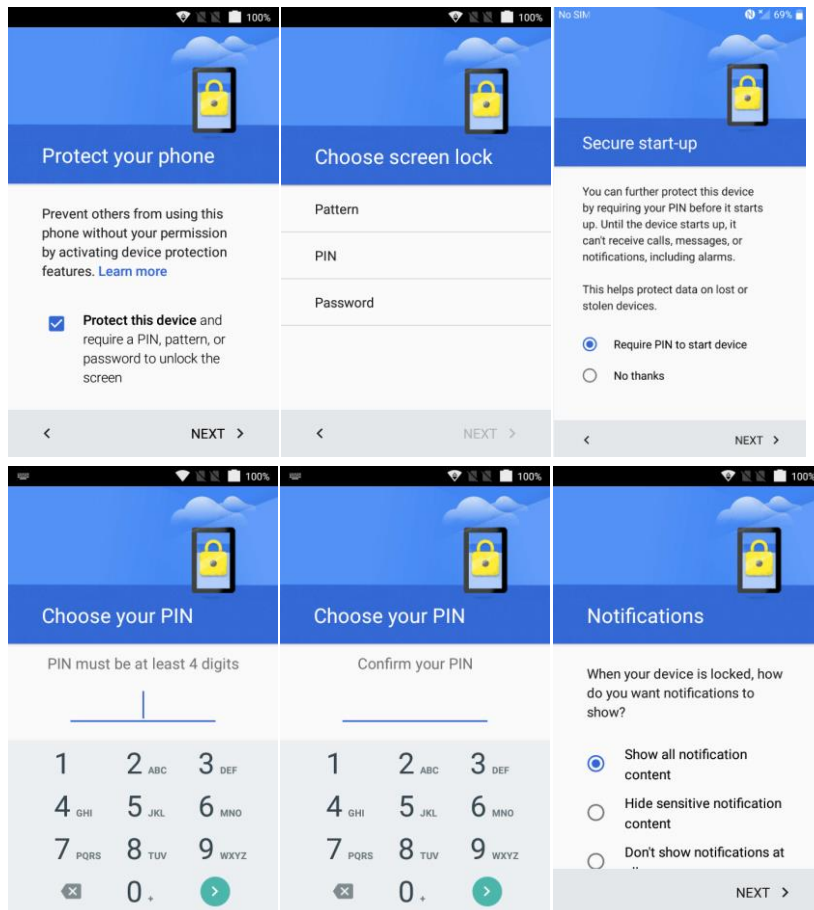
100%

Protect your phone

Prevent others from using this phone without your permission by activating device protection features. Learn more

Protect this device and require a PIN, pattern, or password to unlock the screen

<

NEXT >

100%

Choose screen lock

Pattern

PIN

Password

<

NEXT >

No SIM

69%

Secure start-up

You can further protect this device by requiring your PIN before it starts up. Until the device starts up, it can't receive calls, messages, or notifications, including alarms.

This helps protect data on lost or stolen devices.

Require PIN to start device

No thanks

<

NEXT >

100%

Choose your PIN

PIN must be at least 4 digits

1
2 ABC
3 DEF
4 GHI
5 JKL
6 MNO
7 PQRS
8 TUV
9 WXYZ
0 +

100%

Choose your PIN

Confirm your PIN

1
2 ABC
3 DEF
4 GHI
5 JKL
6 MNO
7 PQRS
8 TUV
9 WXYZ
0 +

100%

Notifications

When your device is locked, how do you want notifications to show?

Show all notification content

Hide sensitive notification content

Don't show notifications at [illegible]

NEXT >